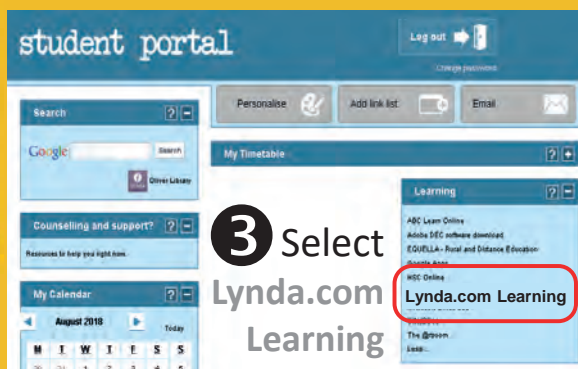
student portal

Log out

Change password

Search

Google

Search

Oliver Library

Personalise

Add link list

Email

My Timetable

Counselling and support?

Resources to help you right now.

My Calendar

August 2018

Today

M T W T F S S

Learning

ABC Learn Online

Adobe DEC software download

EQUELLA - Rural and Distance Education

Google Apps

HSC Online

Lynda.com Learning

The Arrow

Learn

3 Select Lynda.com Learning